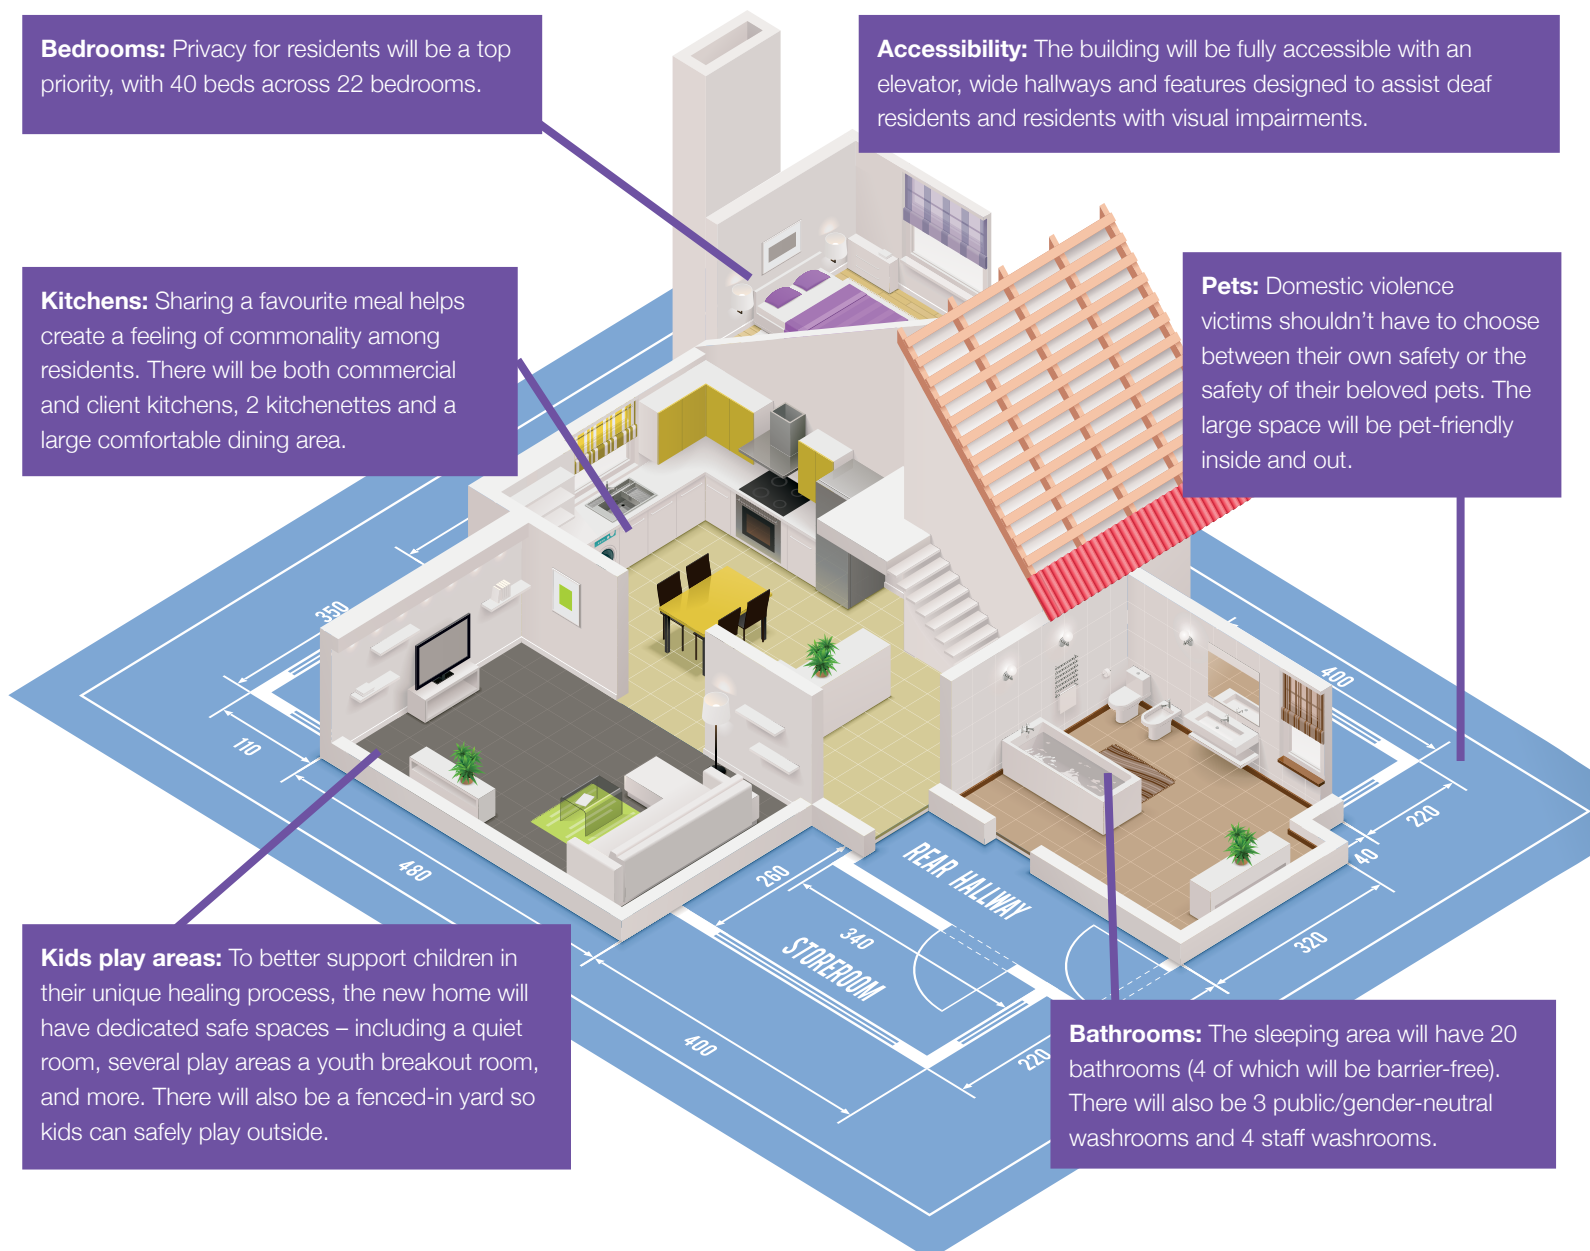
**Bedrooms:** Privacy for residents will be a top priority, with 40 beds across 22 bedrooms.

**Accessibility:** The building will be fully accessible with an elevator, wide hallways and features designed to assist deaf residents and residents with visual impairments.

**Kitchens:** Sharing a favourite meal helps create a feeling of commonality among residents. There will be both commercial and client kitchens, 2 kitchenettes and a large comfortable dining area.

**Pets:** Domestic violence victims shouldn't have to choose between their own safety or the safety of their beloved pets. The large space will be pet-friendly inside and out.

350

110

480

260

340

400

220

REAR HALLWAY

STOREROOM

400

220

40

320

**Kids play areas:** To better support children in their unique healing process, the new home will have dedicated safe spaces – including a quiet room, several play areas a youth breakout room, and more. There will also be a fenced-in yard so kids can safely play outside.

**Bathrooms:** The sleeping area will have 20 bathrooms (4 of which will be barrier-free). There will also be 3 public/gender-neutral washrooms and 4 staff washrooms.